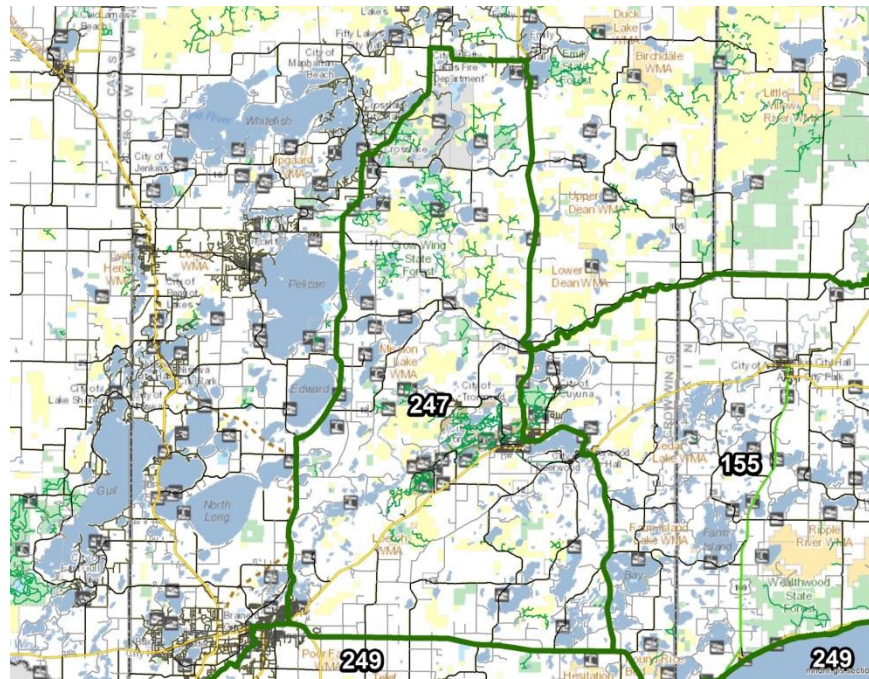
Duck Lake WMA

Fifty Lakes

City of Manhattan Beach

Emily State Forest

Birchdale WMA

Little Willow River WMA

Pine River

Whitefish

Fire Department

Cross Lake

City of Jenkins

Upgaard WMA

Upper Dean WMA

Crow Wing State Forest

Lower Dean WMA

Pelican

Loerch WMA

Mission Lake WMA

Edward

City of Lake Shore

247

City of Trommald

City of Cuyuna

City Hall

Cedar Lake WMA

155

Gull

North Long

Hall

Fauntstead Lake WMA

Ripple River WMA

Washburn State Forest

Bay

249

249

Hesitation